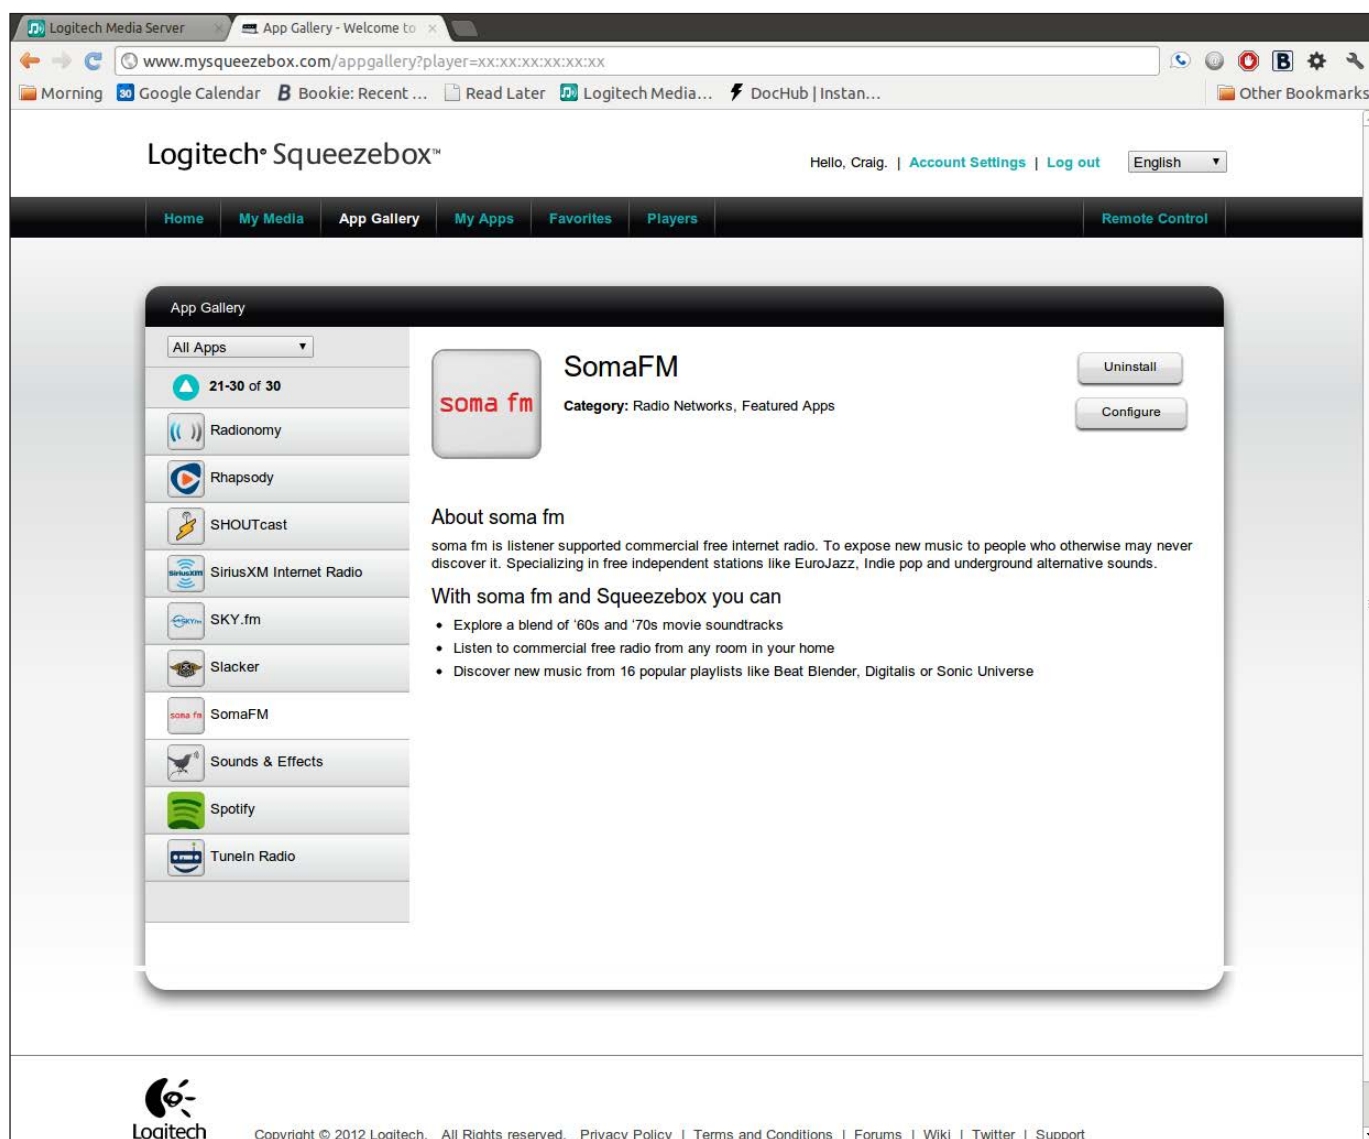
Logitech Media Server
App Gallery - Welcome to

www.mysqueezebox.com/appgallery?player=xx:xx:xx:xx:xx:xx

Morning
Google Calendar
Bookie: Recent ...
Read Later
Logitech Media...
DocHub | Instan...
Other Bookmarks

Logitech Squeezebox™

Hello, Craig. | Account Settings | Log out
English

Home
My Media
App Gallery
My Apps
Favorites
Players
Remote Control

App Gallery

All Apps
21-30 of 30
Radionomy
Rhapsody
SHOUTcast
SiriusXM Internet Radio
SKY.fm
Slacker
SomaFM
Sounds & Effects
Spotify
TuneIn Radio

soma fm

SomaFM

Category: Radio Networks, Featured Apps

Uninstall
Configure

About soma fm

soma fm is listener supported commercial free internet radio. To expose new music to people who otherwise may never discover it. Specializing in free independent stations like EuroJazz, Indie pop and underground alternative sounds.

With soma fm and Squeezebox you can

- Explore a blend of '60s and '70s movie soundtracks
- Listen to commercial free radio from any room in your home
- Discover new music from 16 popular playlists like Beat Blender, Digitalis or Sonic Universe

Logitech

Copyright © 2012 Logitech. All Rights reserved. Privacy Policy | Terms and Conditions | Forums | Wiki | Twitter | Support